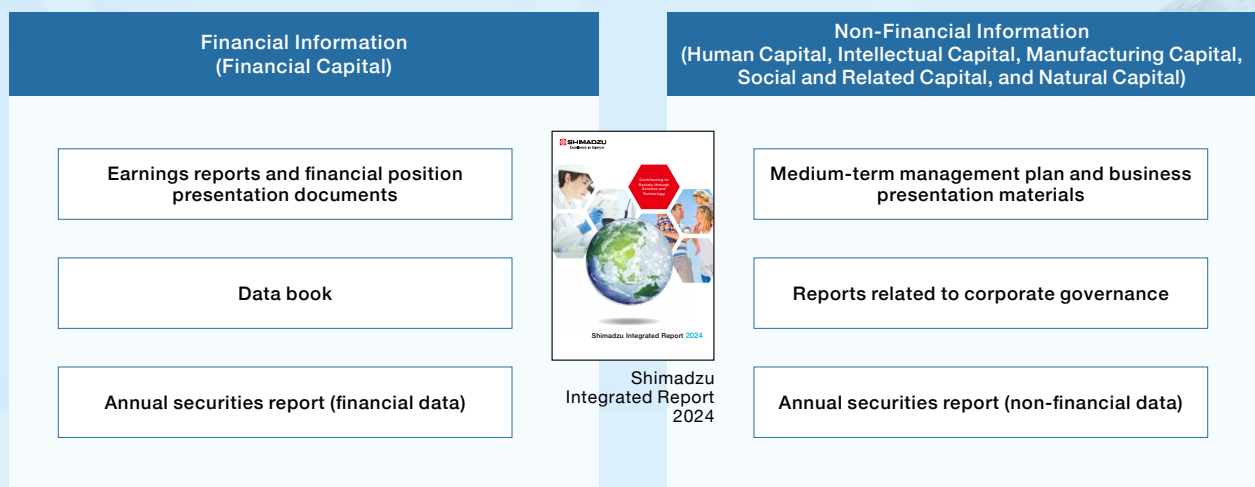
Financial Information
(Financial Capital)

Earnings reports and financial position presentation documents

Data book

Annual securities report (financial data)

SHIMADZU
Excellence in Science

Contributing to Society through Science and Technology

Shimadzu Integrated Report 2024

Shimadzu Integrated Report 2024

Non-Financial Information
(Human Capital, Intellectual Capital, Manufacturing Capital, Social and Related Capital, and Natural Capital)

Medium-term management plan and business presentation materials

Reports related to corporate governance

Annual securities report (non-financial data)